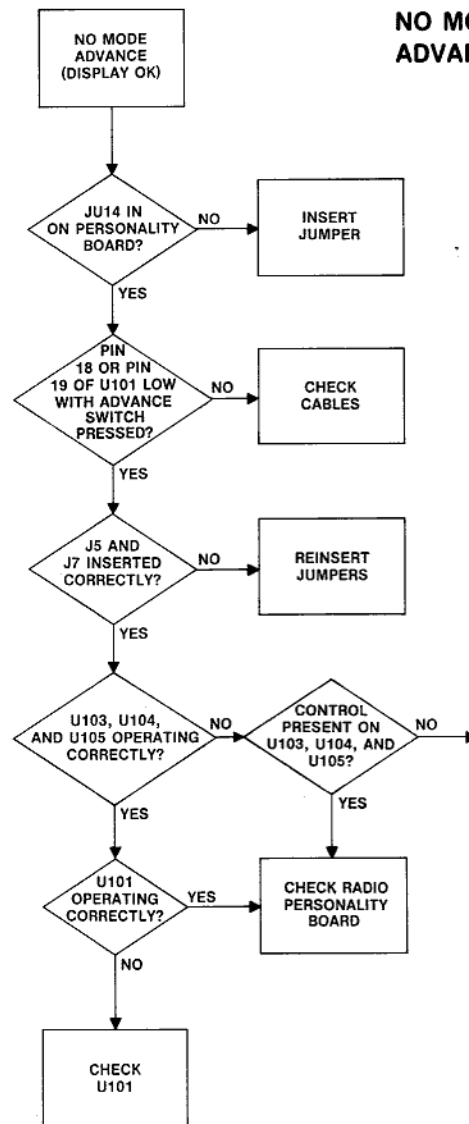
NO MO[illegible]
ADVA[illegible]

NO MODE ADVANCE (DISPLAY OK)

JU14 IN ON PERSONALITY BOARD?

NO

INSERT JUMPER

YES

PIN 18 OR PIN 19 OF U101 LOW WITH ADVANCE SWITCH PRESSED?

NO

CHECK CABLES

YES

J5 AND J7 INSERTED CORRECTLY?

NO

REINSERT JUMPERS

YES

U103, U104, AND U105 OPERATING CORRECTLY?

NO

CONTROL PRESENT ON U103, U104, AND U105?

NO

YES

YES

U101 OPERATING CORRECTLY?

YES

CHECK RADIO PERSONALITY BOARD

NO

CHECK U101